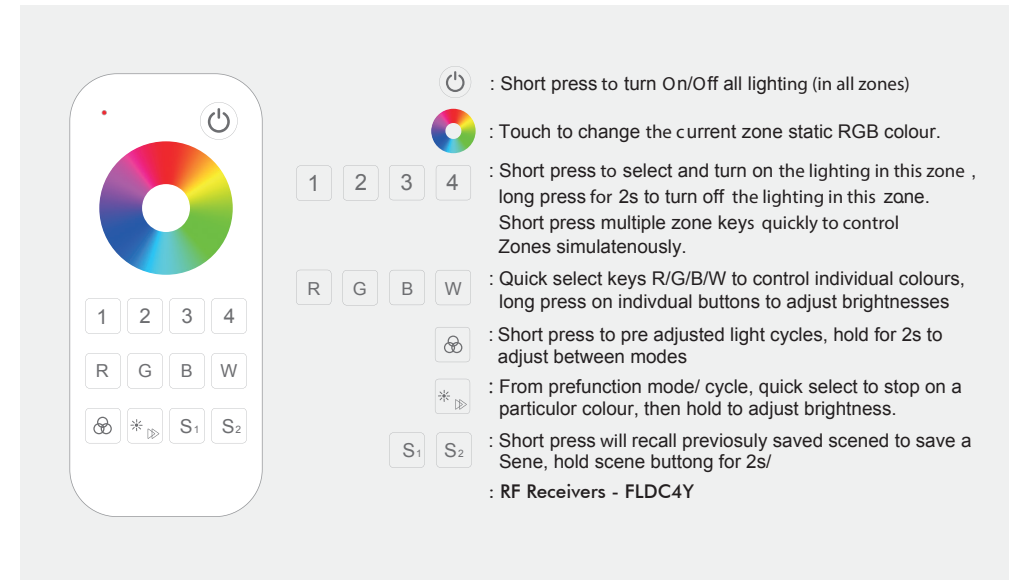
1 2 3 4

R G B W

S1 S2

: Short press to turn On/Off all lighting (in all zones)

: Touch to change the current zone static RGB colour.

1 2 3 4 : Short press to select and turn on the lighting in this zone , long press for 2s to turn off the lighting in this zone. Short press multiple zone keys quickly to control Zones simulatenously.

R G B W : Quick select keys R/G/B/W to control individual colours, long press on indivdual buttons to adjust brightnesses

: Short press to pre adjusted light cycles, hold for 2s to adjust between modes

: From prefunction mode/ cycle, quick select to stop on a particulor colour, then hold to adjust brightness.

S1 S2 : Short press will recall previosuly saved scened to save a Sene, hold scene buttong for 2s/

: RF Receivers - FLDC4Y